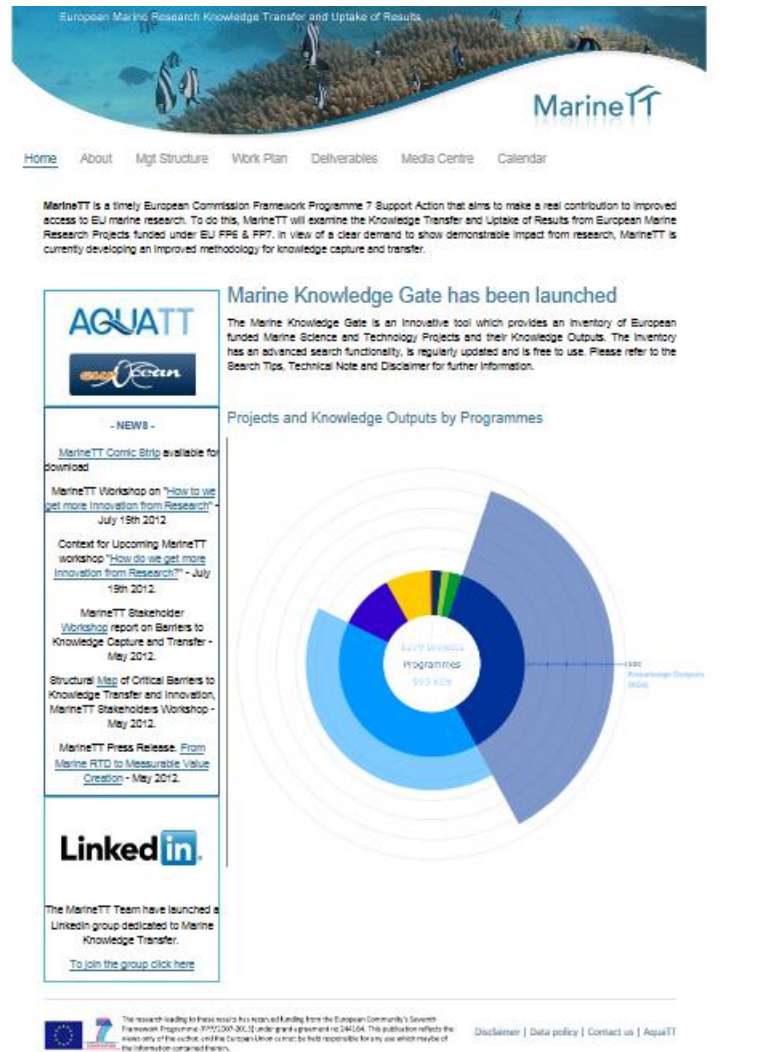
European Marine Research Knowledge Transfer and Uptake of Results

MarineTT

Home About Mgt Structure Work Plan Deliverables Media Centre Calendar

MarineTT is a timely European Commission Framework Programme 7 Support Action that aims to make a real contribution to improved access to EU marine research. To do this, MarineTT will examine the Knowledge Transfer and Uptake of Results from European Marine Research Projects funded under EU FP6 & FP7. In view of a clear demand to show demonstrable impact from research, MarineTT is currently developing an improved methodology for knowledge capture and transfer.

AQUATT

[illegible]Ocean

- NEWS -

MarineTT Comic Strip available for download

MarineTT Workshop on "How to we get more Innovation from Research" - July 15th 2012

Context for Upcoming MarineTT workshop "How do we get more Innovation from Research?" - July 19th 2012.

MarineTT Stakeholder Workshop report on Barriers to Knowledge Capture and Transfer - May 2012.

Structural Map of Critical Barriers to Knowledge Transfer and Innovation, MarineTT Stakeholders Workshop - May 2012.

MarineTT Press Release. From Marine RTD to Measurable Value Creation - May 2012.

LinkedIn.

The MarineTT Team have launched a LinkedIn group dedicated to Marine Knowledge Transfer.

To join the group click here

Marine Knowledge Gate has been launched

The Marine Knowledge Gate is an innovative tool which provides an inventory of European funded Marine Science and Technology Projects and their Knowledge Outputs. The inventory has an advanced search functionality, is regularly updated and is free to use. Please refer to the Search Tips, Technical Note and Disclaimer for further information.

Projects and Knowledge Outputs by Programmes

1270 projects
Programmes
563 KOs

100
Knowledge Outputs
(KOs)

The research leading to these results has received funding from the European Community's Seventh Framework Programme (FP7/2007-2013) under grant agreement no 244164. This publication reflects the views only of the author, and the European Union cannot be held responsible for any use which may be made of the information contained therein.

Disclaimer | Data policy | Contact us | AquaTT